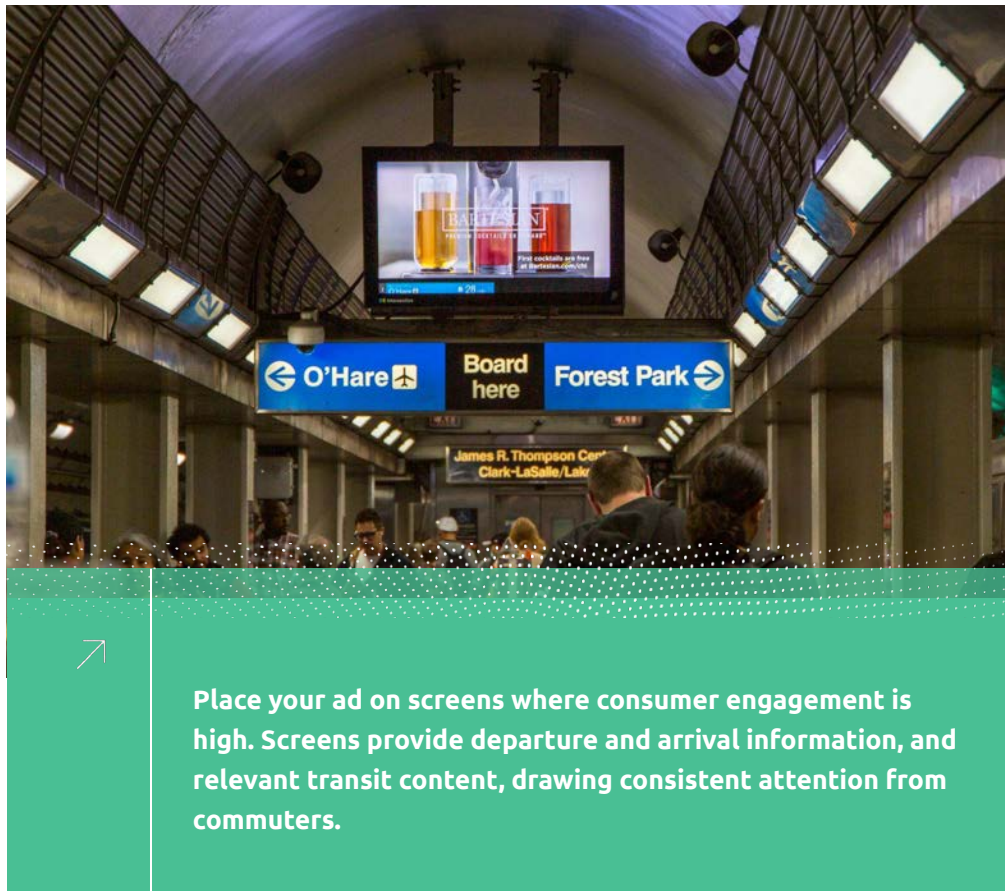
BARTESIAN
First cocktails are free at Bartesian.com/chi

O'Hare

Board here

Forest Park

James R. Thompson Cen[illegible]
Clark-LaSalle/Lak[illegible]

Place your ad on screens where consumer engagement is high. Screens provide departure and arrival information, and relevant transit content, drawing consistent attention from commuters.